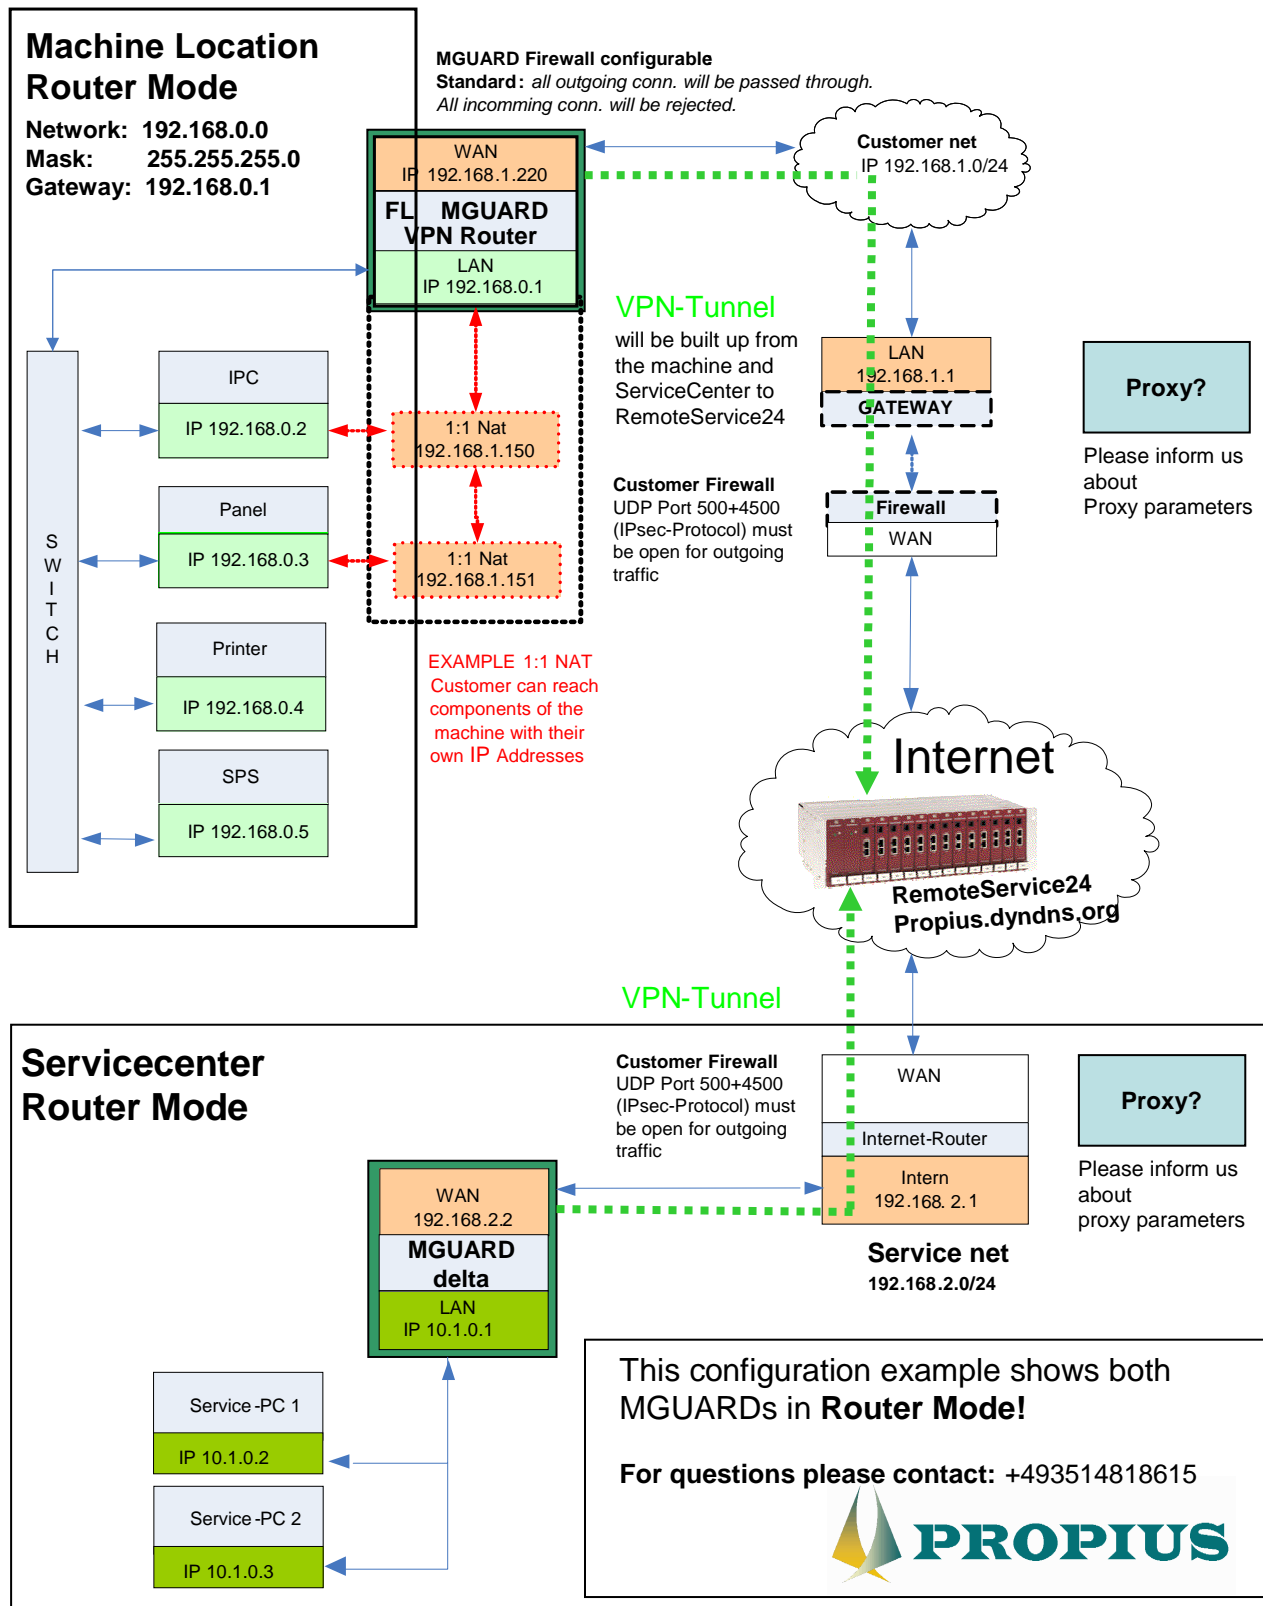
Machine Location
Router Mode

Network: 192.168.0.0
Mask: 255.255.255.0
Gateway: 192.168.0.1

MGUARD Firewall configurable
Standard: all outgoing conn. will be passed through.
All incomming conn. will be rejected.

WAN
IP 192.168.1.220
FL MGUARD
VPN Router
LAN
IP 192.168.0.1

Customer net
IP 192.168.1.0/24

VPN-Tunnel
will be built up from the machine and ServiceCenter to RemoteService24

LAN
192.168.1.1
GATEWAY

Proxy?

Please inform us about
Proxy parameters

IPC
IP 192.168.0.2

1:1 Nat
192.168.1.150

Customer Firewall
UDP Port 500+4500 (IPsec-Protocol) must be open for outgoing traffic

Firewall
WAN

Panel
IP 192.168.0.3

1:1 Nat
192.168.1.151

S
W
I
T
C
H

Printer
IP 192.168.0.4

EXAMPLE 1:1 NAT
Customer can reach components of the machine with their own IP Addresses

SPS
IP 192.168.0.5

Internet

RemoteService24
Propius.dyndns.org

VPN-Tunnel

Servicecenter
Router Mode

Customer Firewall
UDP Port 500+4500 (IPsec-Protocol) must be open for outgoing traffic

WAN
Internet-Router
Intern
192.168. 2.1

Proxy?

Please inform us about
proxy parameters

WAN
192.168.2.2
MGUARD
delta
LAN
IP 10.1.0.1

Service net
192.168.2.0/24

Service-PC 1
IP 10.1.0.2

Service-PC 2
IP 10.1.0.3

This configuration example shows both MGUARDs in Router Mode!

For questions please contact: +493514818615

PROPIUS